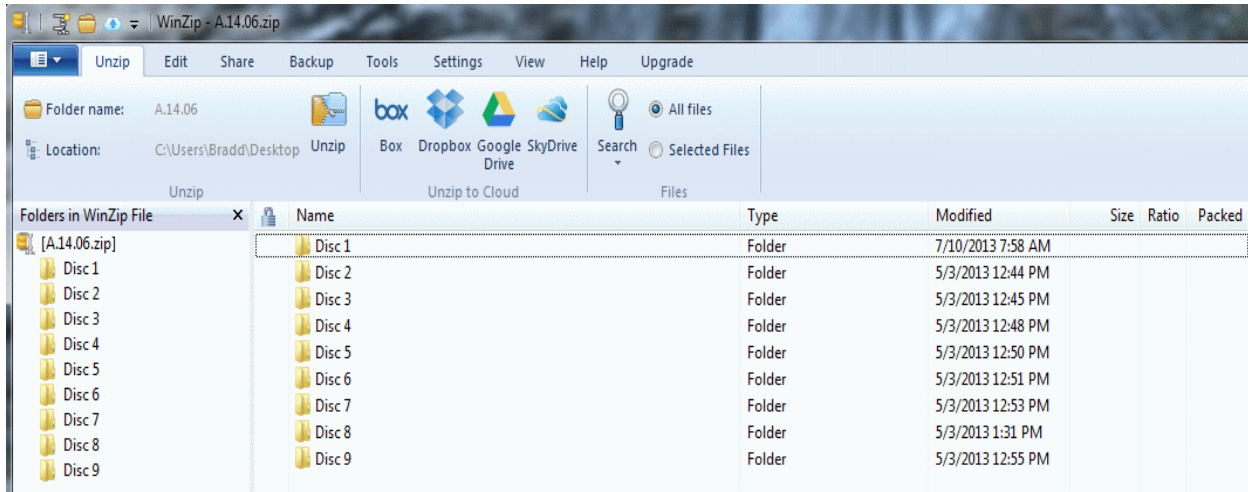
WinZip - A.14.06.zip

Unzip Edit Share Backup Tools Settings View Help Upgrade

Folder name: A.14.06
Location: C:\Users\Bradd\Desktop
Unzip
Unzip

box
Box Dropbox Google Drive SkyDrive
Unzip to Cloud

Search
All files
Selected Files
Files

Folders in WinZip File ×
[A.14.06.zip]
Disc 1
Disc 2
Disc 3
Disc 4
Disc 5
Disc 6
Disc 7
Disc 8
Disc 9

| Name | Type | Modified | Size | Ratio | Packed |
|---|---|---|---|---|---|
| Disc 1 | Folder | 7/10/2013 7:58 AM | | | |
| Disc 2 | Folder | 5/3/2013 12:44 PM | | | |
| Disc 3 | Folder | 5/3/2013 12:45 PM | | | |
| Disc 4 | Folder | 5/3/2013 12:48 PM | | | |
| Disc 5 | Folder | 5/3/2013 12:50 PM | | | |
| Disc 6 | Folder | 5/3/2013 12:51 PM | | | |
| Disc 7 | Folder | 5/3/2013 12:53 PM | | | |
| Disc 8 | Folder | 5/3/2013 1:31 PM | | | |
| Disc 9 | Folder | 5/3/2013 12:55 PM | | | |